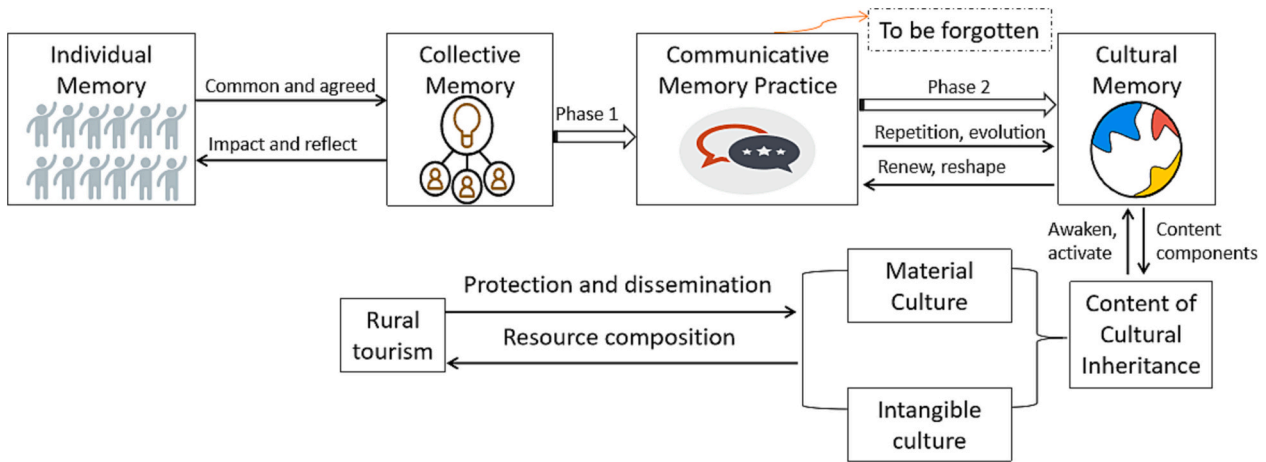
Individual Memory

Common and agreed

Impact and reflect

Collective Memory

Phase 1

To be forgotten

Communicative Memory Practice

Phase 2

Repetition, evolution

Renew, reshape

Cultural Memory

Awaken, activate

Content components

Protection and dissemination

Resource composition

Rural tourism

Material Culture

Intangible culture

Content of Cultural Inheritance